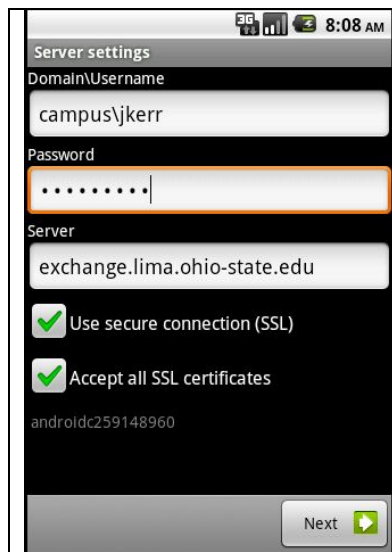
3G 8:08 AM

Server settings

Domain\Username

campus\jkerr

Password

•••••••••

Server

exchange.lima.ohio-state.edu

Use secure connection (SSL)

Accept all SSL certificates

androidc259148960

Next